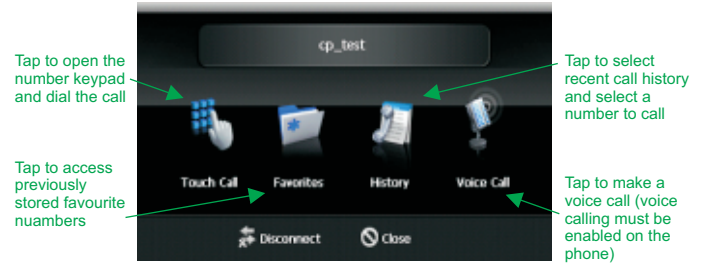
Tap to open the number keypad and dial the call

cp_test

Tap to select recent call history and select a number to call

Tap to access previously stored favourite nuambers

Touch Call

Favorites

History

Voice Call

Tap to make a voice call (voice calling must be enabled on the phone)

Disconnect

Close